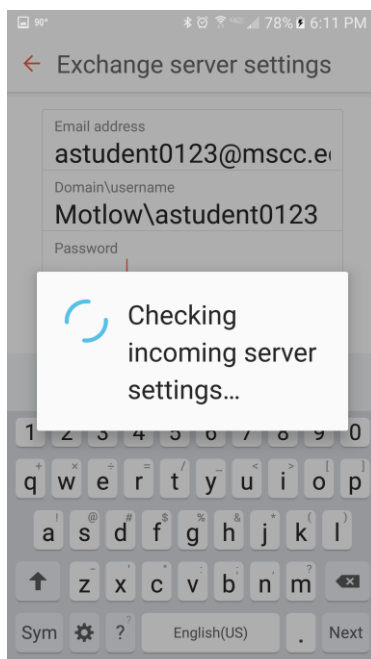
90° 78% 6:11 PM

Exchange server settings

Email address
astudent0123@mscc.e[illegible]

Domain\username
Motlow\astudent0123

Password

Checking incoming server settings...

1 2 3 4 5 6 7 8 9 0
q w e r t y u i o p
a s d f g h j k l
z x c v b n m
Sym ? English(US) . Next